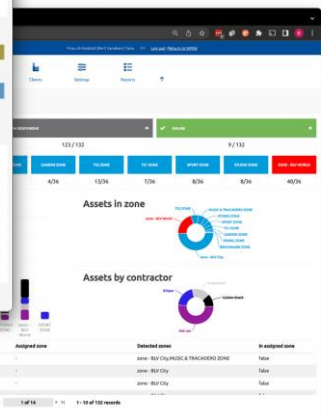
Clients Settings Reports

123 / 132

ONLINE

9 / 132

GARDEN ZONE TIG ZONE TG ZONE SPORT ZONE STUDIO ZONE ZONE - BLV WORLD

4/36 13/36 7/36 8/36 8/36 40/36

Assets in zone

Assets by contractor

SPORT ZONE

Assigned zone | Detected zones | In assigned zone
- | zone - BLV City,MUSIC & TRACADERO ZONE | false
- | zone - BLV City | false
- | zone - BLV City | false
- | zone - BLV City | false

1 of 14

1 - 10 of 132 records